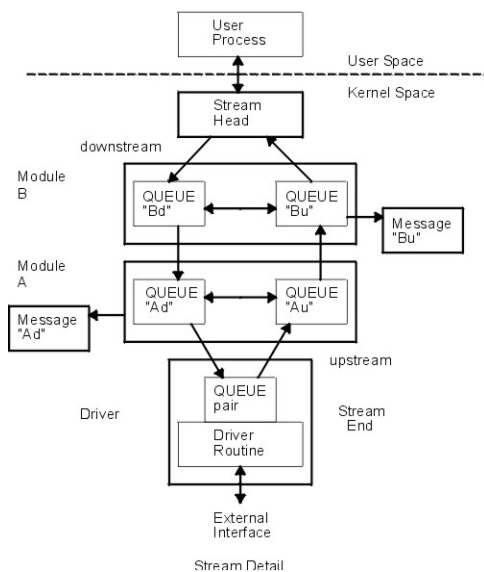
User Process

User Space

Kernel Space

Stream Head

downstream

Module B

QUEUE "Bd"

QUEUE "Bu"

Message "Bu"

Module A

QUEUE "Ad"

QUEUE "Au"

Message "Ad"

upstream

Driver

QUEUE pair

Driver Routine

Stream End

External Interface

Stream Detail